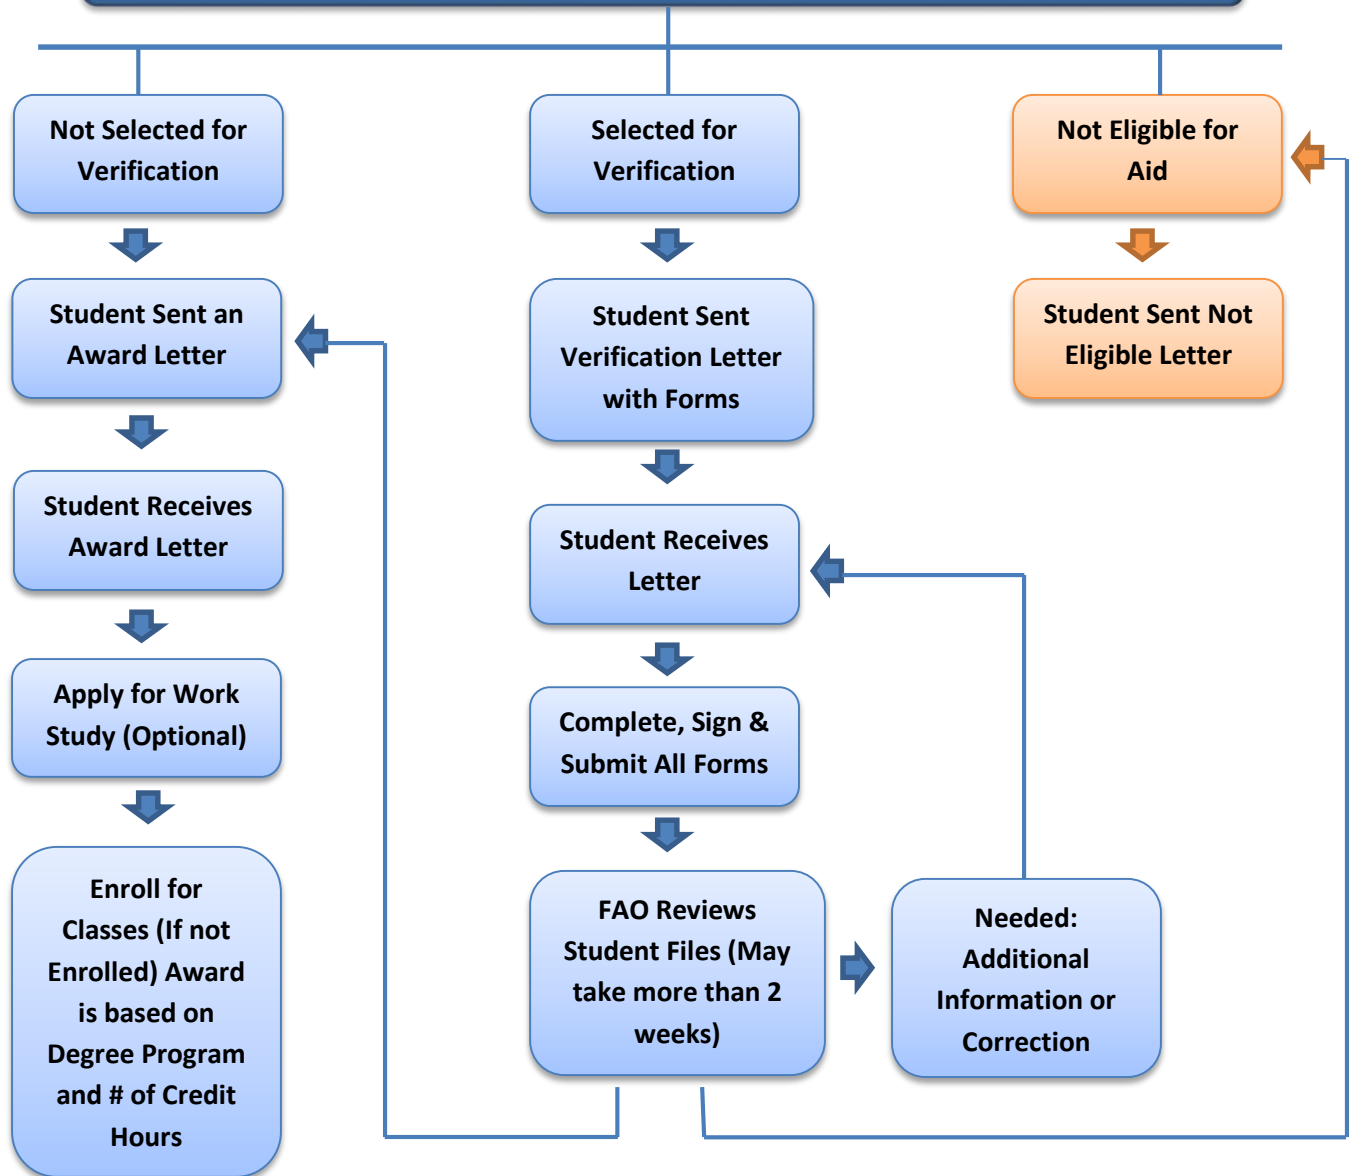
Not Selected for Verification

Student Sent an Award Letter

Student Receives Award Letter

Apply for Work Study (Optional)

Enroll for Classes (If not Enrolled) Award is based on Degree Program and # of Credit Hours

Selected for Verification

Student Sent Verification Letter with Forms

Student Receives Letter

Complete, Sign & Submit All Forms

FAO Reviews Student Files (May take more than 2 weeks)

Needed: Additional Information or Correction

Not Eligible for Aid

Student Sent Not Eligible Letter